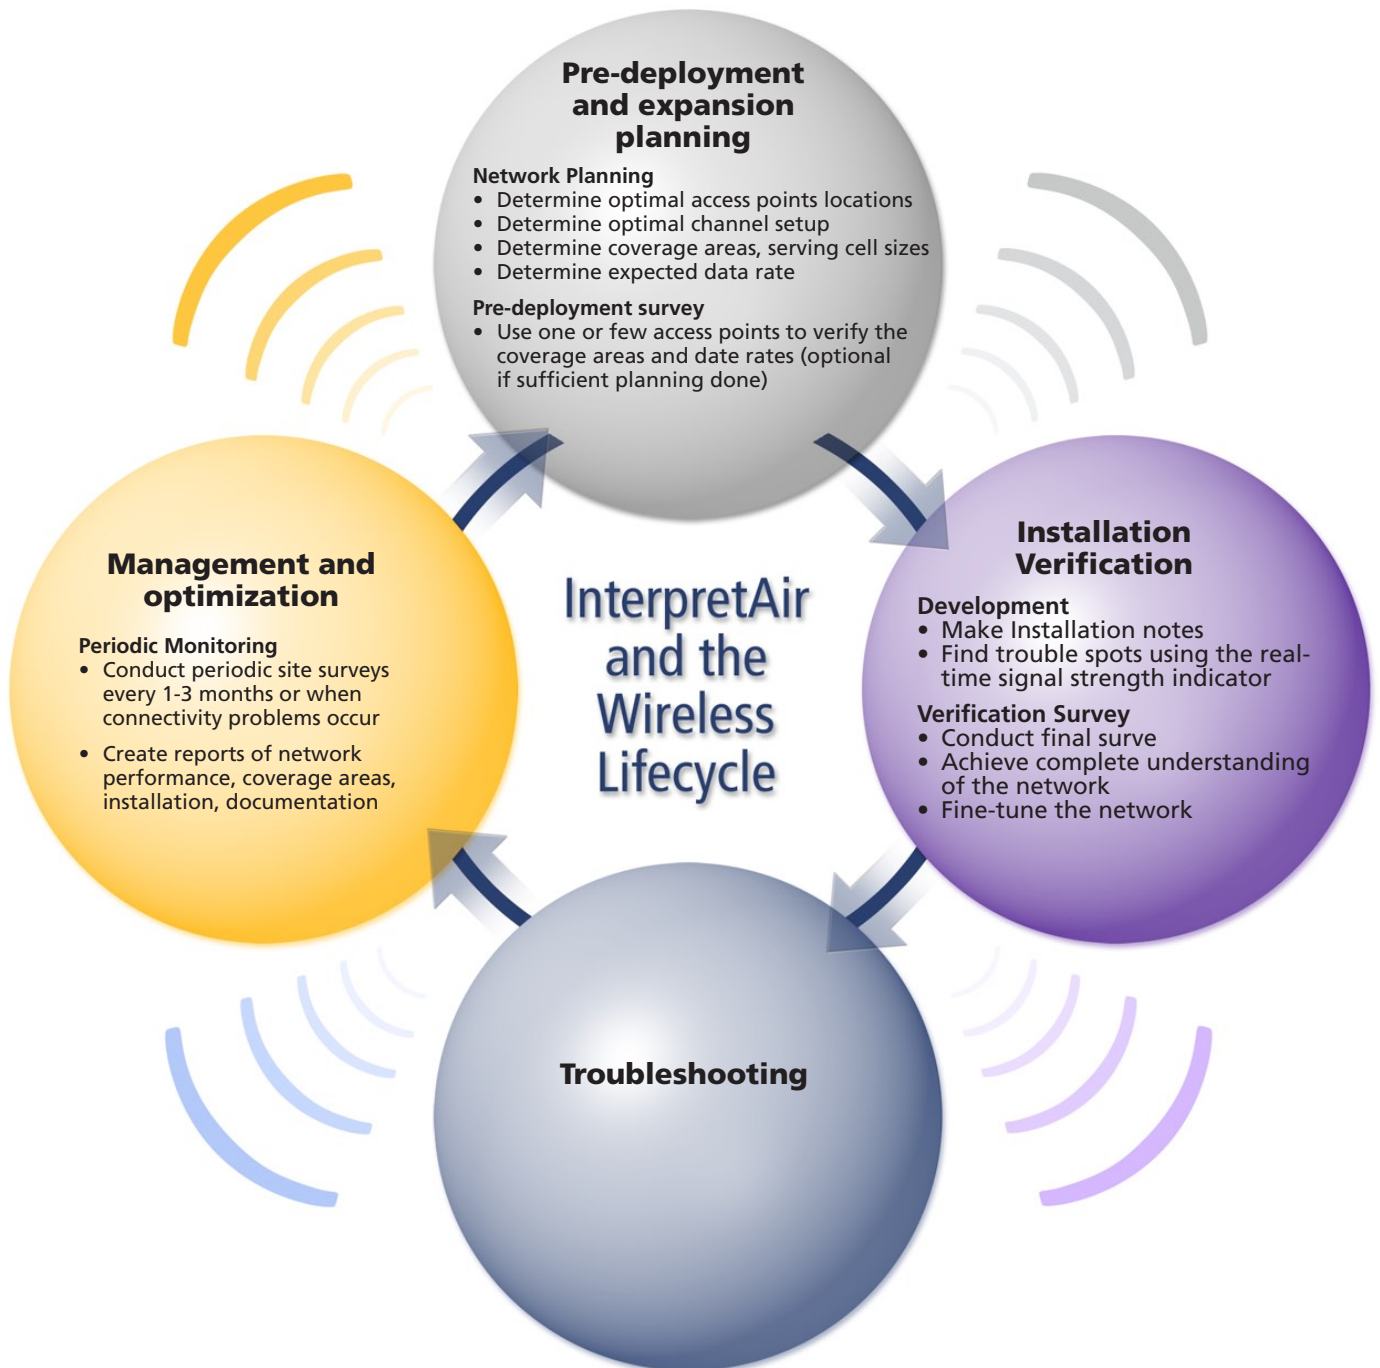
Pre-deployment and expansion planning

Network Planning
• Determine optimal access points locations
• Determine optimal channel setup
• Determine coverage areas, serving cell sizes
• Determine expected data rate

Pre-deployment survey
• Use one or few access points to verify the coverage areas and date rates (optional if sufficient planning done)

Management and optimization

Periodic Monitoring
• Conduct periodic site surveys every 1-3 months or when connectivity problems occur
• Create reports of network performance, coverage areas, installation, documentation

InterpretAir and the Wireless Lifecycle

Installation Verification

Development
• Make Installation notes
• Find trouble spots using the real-time signal strength indicator

Verification Survey
• Conduct final surve
• Achieve complete understanding of the network
• Fine-tune the network

Troubleshooting